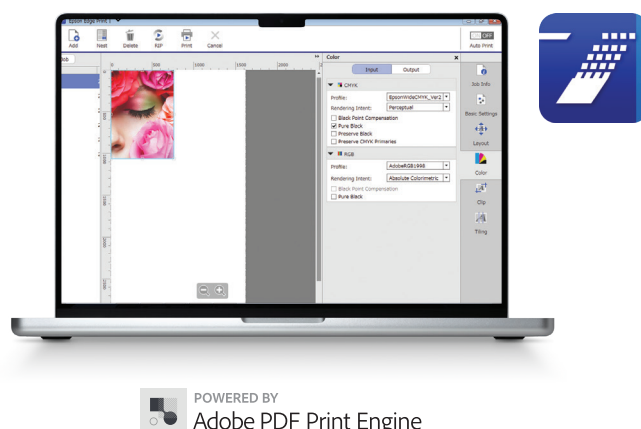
Epson Edge Print 1

Add Nest Delete RIP Print Cancel

OFF
Auto Print

Job

500 1000 1500 2000

500
1000
1500
2000
2500

Color

Input Output

CMYK
Profile: EpsonWideCMYK_Ver2
Rendering Intent: Perceptual
Black Point Compensation
Pure Black
Preserve Black
Preserve CMYK Primaries

RGB
Profile: AdobeRGB1998
Rendering Intent: Absolute Colorimetric
Black Point Compensation
Pure Black

Job Info
Basic Settings
Layout
Color
Clip
Tiling

POWERED BY
Adobe PDF Print Engine